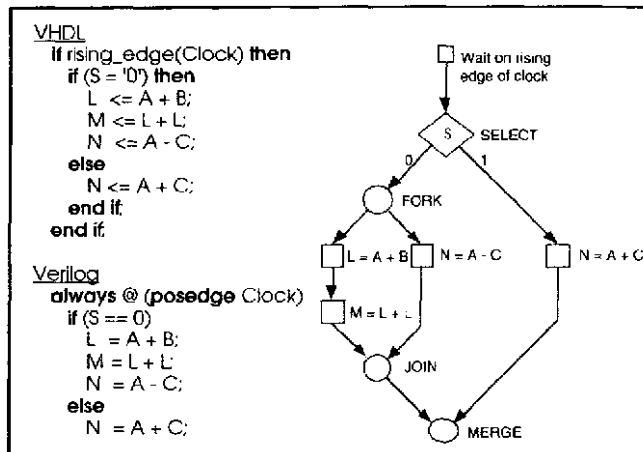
VHDL
if rising_edge(Clock) then
if (S = '0') then
L <= A + B;
M <= L + L;
N <= A - C;
else
N <= A + C;
end if;
end if;

Verilog
always @ (posedge Clock)
if (S == 0)
L = A + B;
M = L + L;
N = A - C;
else
N = A + C;

Wait on rising edge of clock

S

SELECT

0

1

FORK

L = A + B

N = A - C

N = A + C

M = L + L

JOIN

MERGE